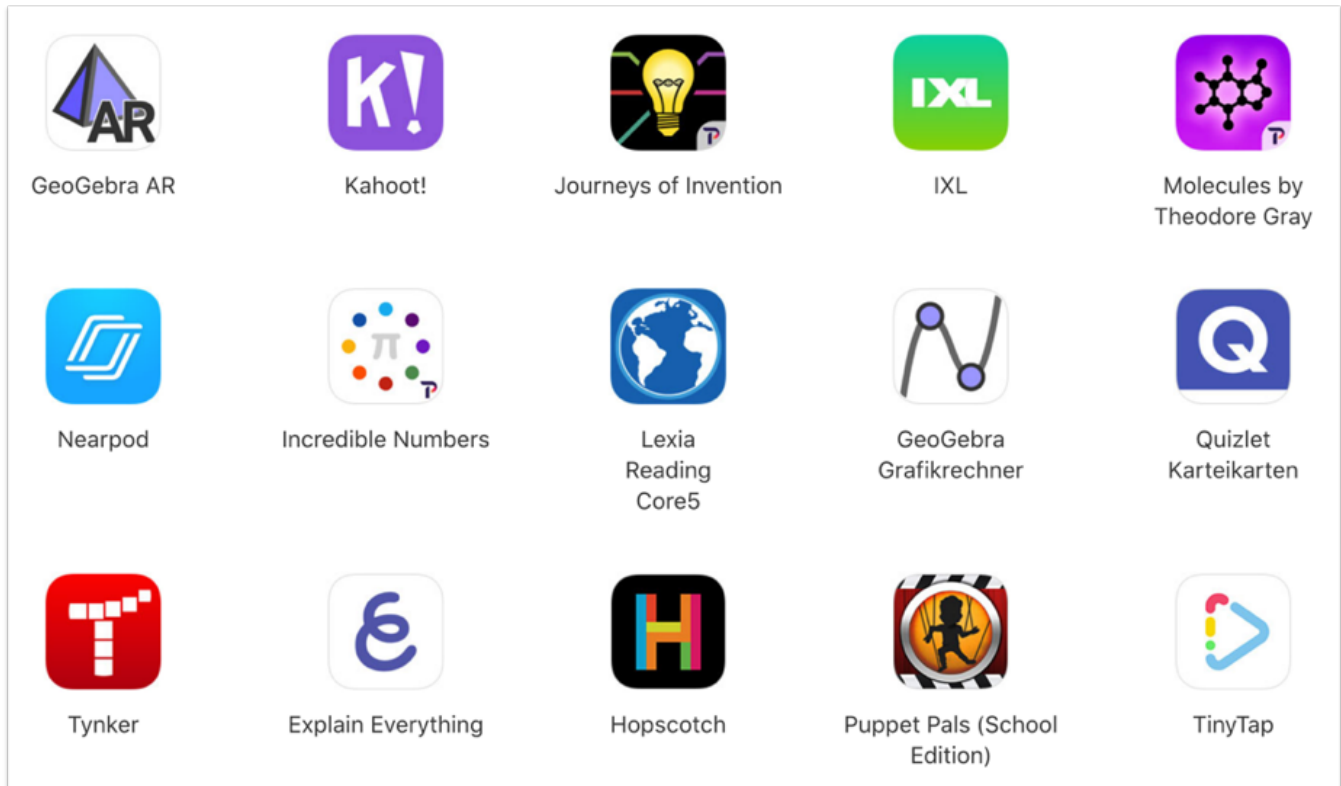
AR

GeoGebra AR

K!

Kahoot!

Journeys of Invention

IXL

IXL

Molecules by Theodore Gray

Nearpod

π

Incredible Numbers

Lexia Reading Core5

GeoGebra Grafikrechner

Q

Quizlet Karteikarten

T

Tynker

Explain Everything

H

Hopscotch

Puppet Pals (School Edition)

TinyTap